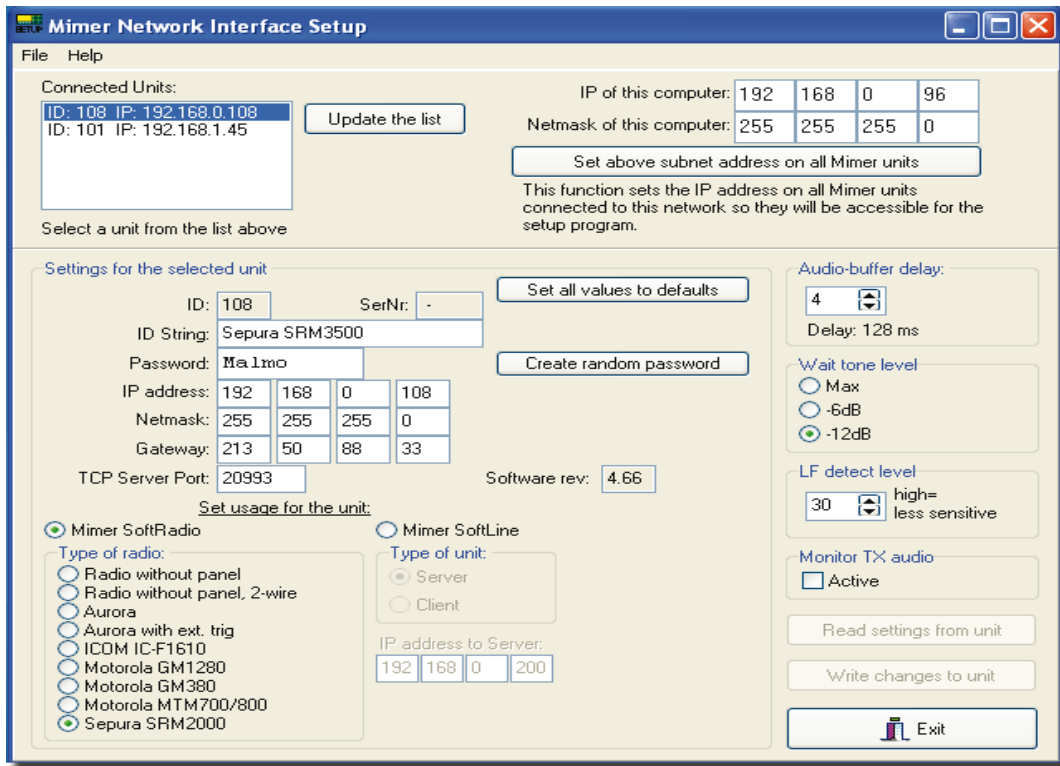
SETUP Mimer Network Interface Setup

File Help

Connected Units:

ID: 108 IP: 192.168.0.108
ID: 101 IP: 192.168.1.45

Update the list

Select a unit from the list above

IP of this computer: 192 168 0 96

Netmask of this computer: 255 255 255 0

Set above subnet address on all Mimer units

This function sets the IP address on all Mimer units connected to this network so they will be accessible for the setup program.

Settings for the selected unit

ID: 108

SerNr: -

Set all values to defaults

ID String: Sepura SRM3500

Password: Malmo

Create random password

IP address: 192 168 0 108

Netmask: 255 255 255 0

Gateway: 213 50 88 33

TCP Server Port: 20993

Software rev: 4.66

Set usage for the unit:

Mimer SoftRadio

Mimer SoftLine

Type of radio:

Radio without panel
Radio without panel, 2-wire
Aurora
Aurora with ext. trig
ICOM IC-F1610
Motorola GM1280
Motorola GM380
Motorola MTM700/800
Sepura SRM2000

Type of unit:

Server
Client

IP address to Server:

192 168 0 200

Audio-buffer delay:

4

Delay: 128 ms

Wait tone level

Max
-6dB
-12dB

LF detect level

30

high= less sensitive

Monitor TX audio

Active

Read settings from unit

Write changes to unit

Exit